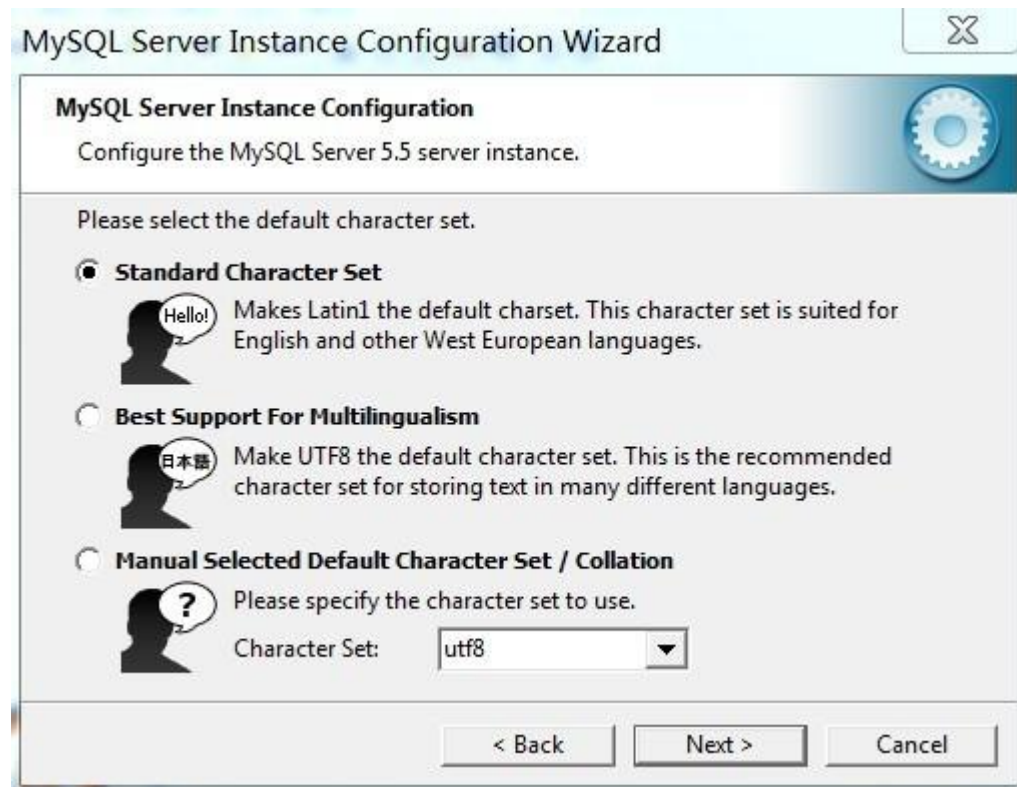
MySQL Server Instance Configuration Wizard

MySQL Server Instance Configuration

Configure the MySQL Server 5.5 server instance.

Please select the default character set.

Standard Character Set

Hello!

Makes Latin1 the default charset. This character set is suited for English and other West European languages.

Best Support For Multilingualism

日本語

Make UTF8 the default character set. This is the recommended character set for storing text in many different languages.

Manual Selected Default Character Set / Collation

?

Please specify the character set to use.

Character Set: utf8

< Back Next > Cancel